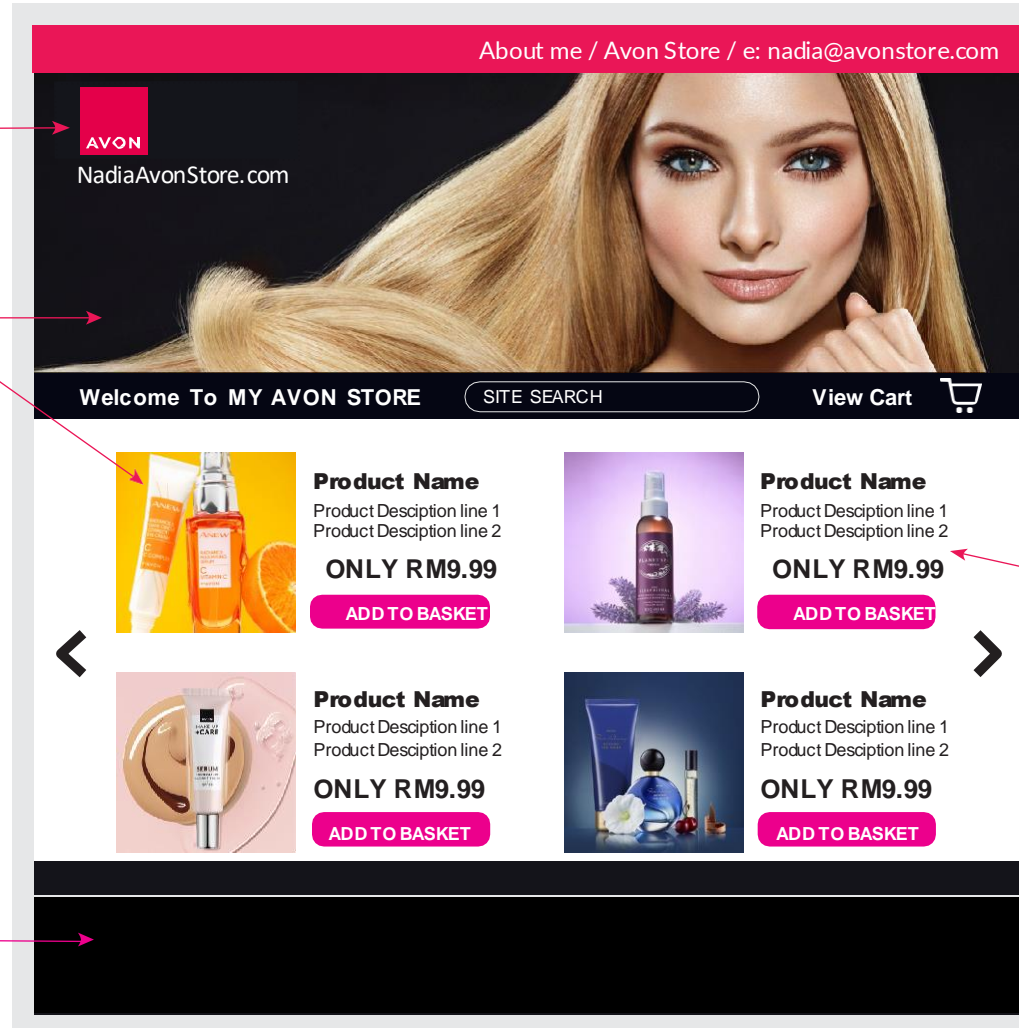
About me / Avon Store / e: nadia@avonstore.com

AVON

NadiaAvonStore.com

Welcome To MY AVON STORE

SITE SEARCH

View Cart

Product Name
Product Desciption line 1
Product Desciption line 2
ONLY RM9.99
ADD TO BASKET

Product Name
Product Desciption line 1
Product Desciption line 2
ONLY RM9.99
ADD TO BASKET

Product Name
Product Description line 1
Product Description line 2
ONLY RM9.99
ADD TO BASKET

Product Name
Product Description line 1
Product Description line 2
ONLY RM9.99
ADD TO BASKET